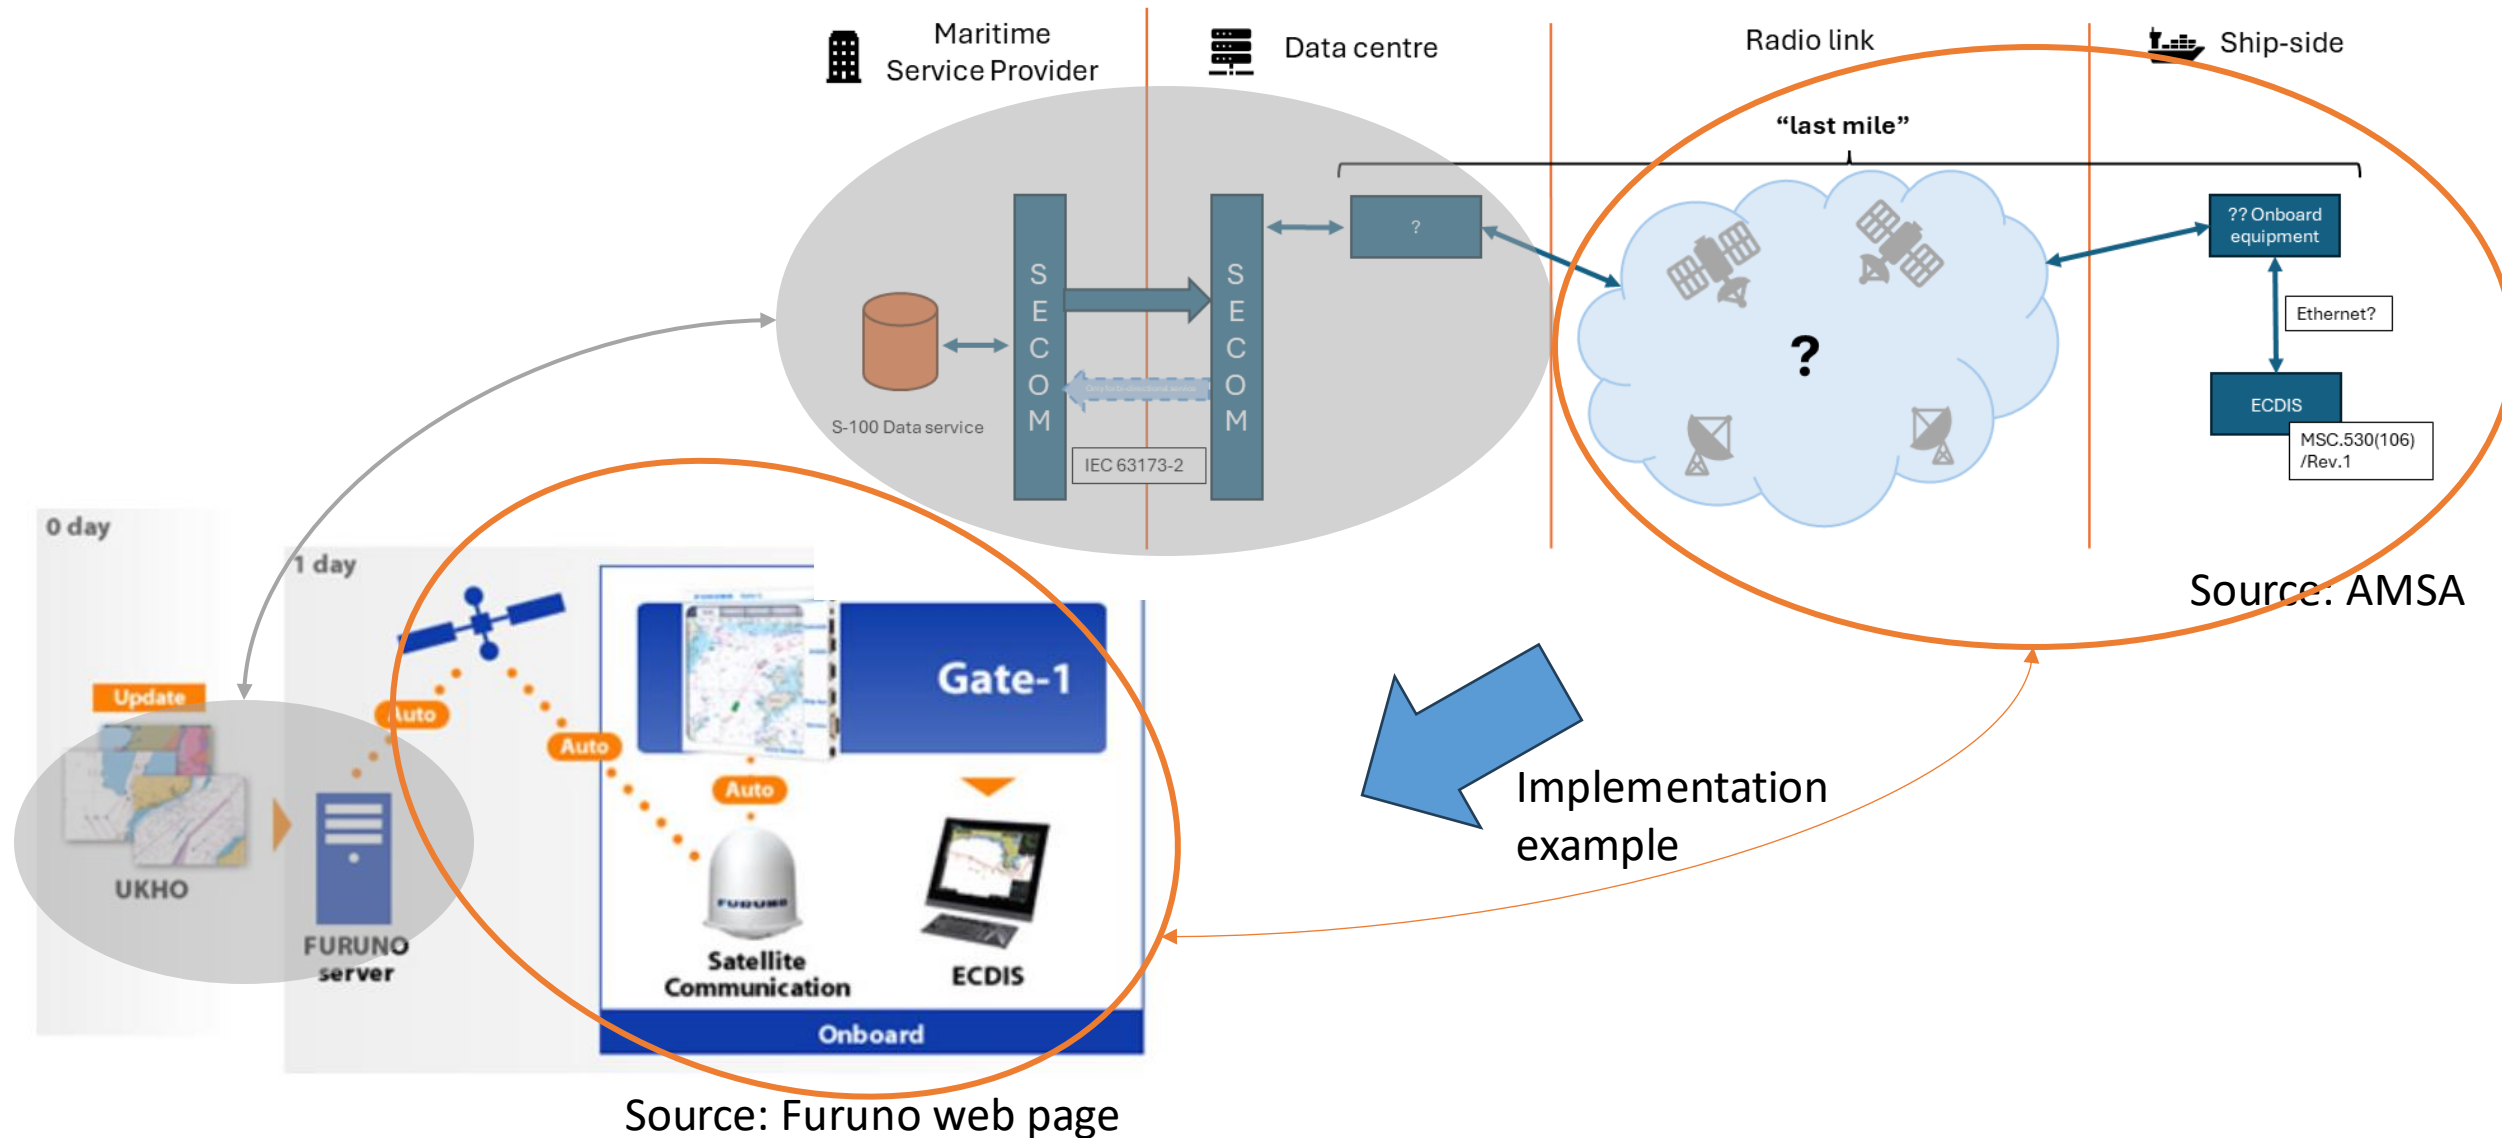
Maritime Service Provider

Data centre

Radio link

Ship-side

"last mile"

S-100 Data service

S E C O M

S E C O M

IEC 63173-2

?

?

?? Onboard equipment

Ethernet?

ECDIS

MSC.530(106) /Rev.1

Source: AMSA

0 day

1 day

Update

UKHO

Auto

FURUNO server

Auto

Gate-1

Auto

Satellite Communication

ECDIS

Onboard

Implementation example

Source: Furuno web page